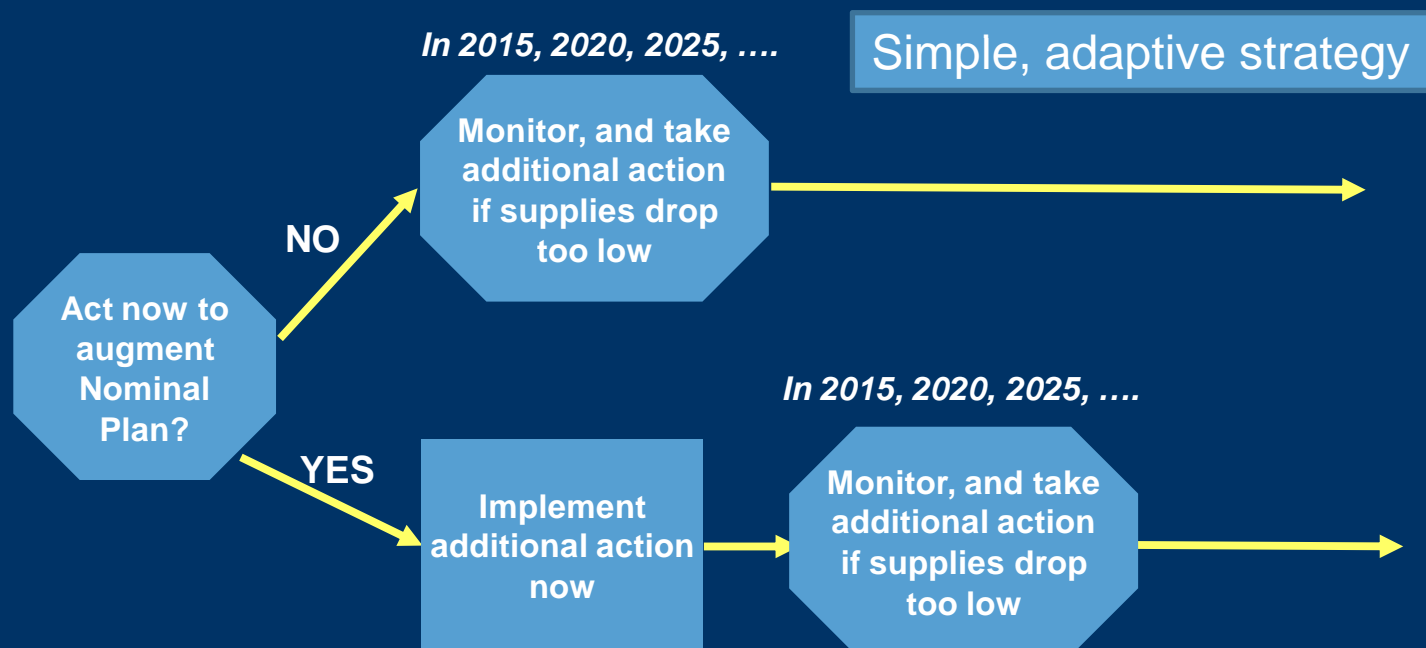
Simple, adaptive strategy

In 2015, 2020, 2025, ….

Monitor, and take additional action if supplies drop too low

NO

Act now to augment Nominal Plan?

YES

Implement additional action now

In 2015, 2020, 2025, ….

Monitor, and take additional action if supplies drop too low